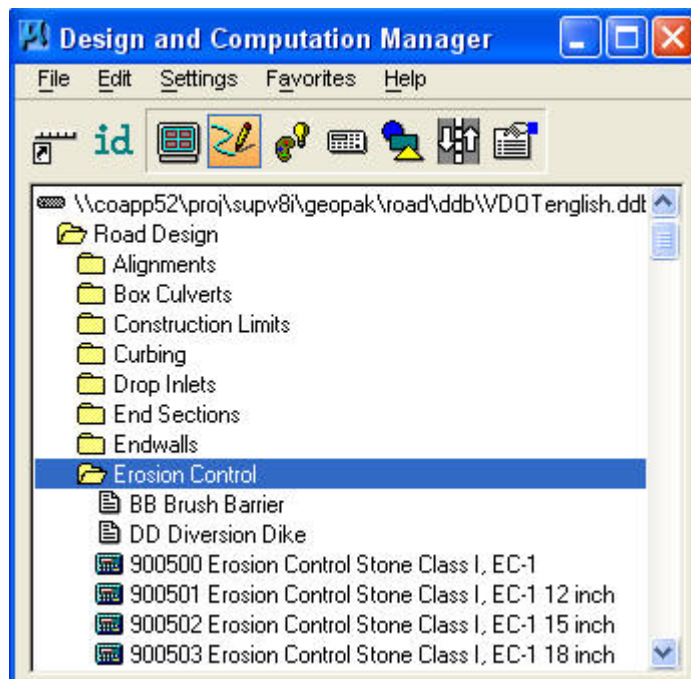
Design and Computation Manager

File Edit Settings Favorites Help

id

\\coapp52\proj\supv8i\geopak\road\ddb\VDOTenglish.ddb
Road Design
Alignments
Box Culverts
Construction Limits
Curbing
Drop Inlets
End Sections
Endwalls
Erosion Control
BB Brush Barrier
DD Diversion Dike
900500 Erosion Control Stone Class I, EC-1
900501 Erosion Control Stone Class I, EC-1 12 inch
900502 Erosion Control Stone Class I, EC-1 15 inch
900503 Erosion Control Stone Class I, EC-1 18 inch